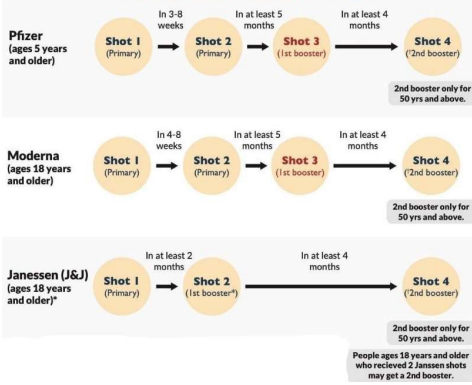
Pfizer (ages 5 years and older)

Shot 1 (Primary)

In 3-8 weeks

Shot 2 (Primary)

In at least 5 months

Shot 3 (1st booster)

In at least 4 months

Shot 4 ('2nd booster)

2nd booster only for 50 yrs and above.

Moderna (ages 18 years and older)

Shot 1 (Primary)

In 4-8 weeks

Shot 2 (Primary)

In at least 5 months

Shot 3 (1st booster)

In at least 4 months

Shot 4 ('2nd booster)

2nd booster only for 50 yrs and above.

Janessen (J&J) (ages 18 years and older)*

Shot 1 (Primary)

In at least 2 months

Shot 2 (1st booster*)

In at least 4 months

Shot 4 ('2nd booster)

2nd booster only for 50 yrs and above.

People ages 18 years and older who recieved 2 Janssen shots may get a 2nd booster.